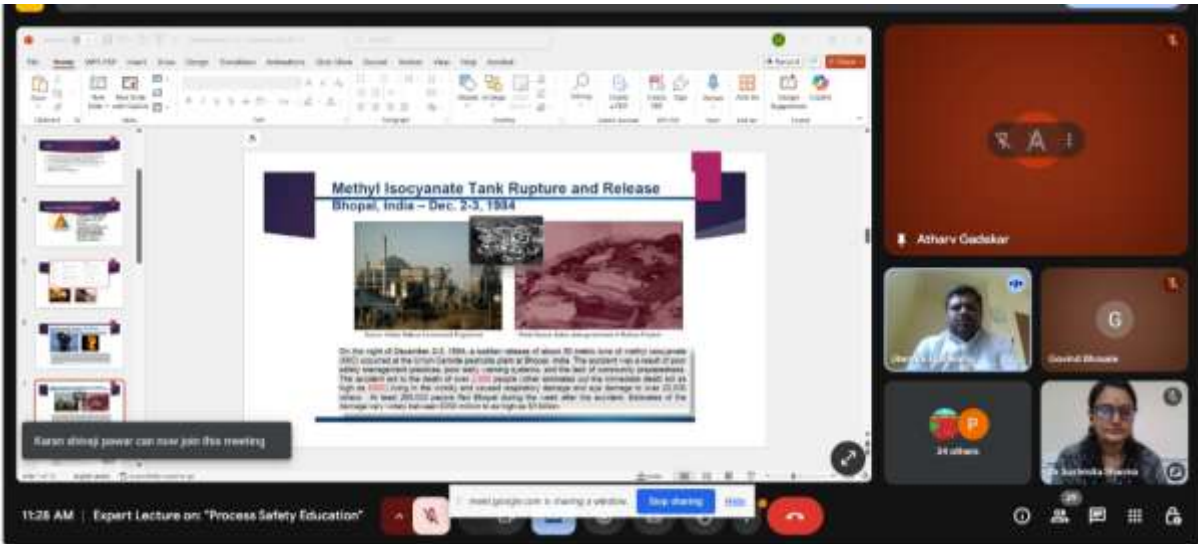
Methyl Isocyanate Tank Rupture and Release
Bhopal, India – Dec. 2-3, 1984

On the night of December 2-3, 1984, a sudden release of about 30 metric tons of methyl isocyanate (MIC) occurred at the Union Carbide pesticide plant at Bhopal, India. The accident was a result of poor safety management practices, poor early warning systems, and the lack of community preparedness. The accident led to the death of over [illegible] people (other estimates put the immediate death toll as high as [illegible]) living in the vicinity and caused respiratory damage and eye damage to over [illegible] others. At least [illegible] people fled Bhopal during the week after the accident. Estimates of the damage vary widely between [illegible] million to as high as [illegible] billion.

Karan shivaji pawar can now join this meeting

Atharv Gadekar

G

Govind Bhosale

P

24 others

Dr. Sushmita Sharma

meet.google.com is sharing a window.
Stop sharing
Hide

11:28 AM | Expert Lecture on: "Process Safety Education"

25